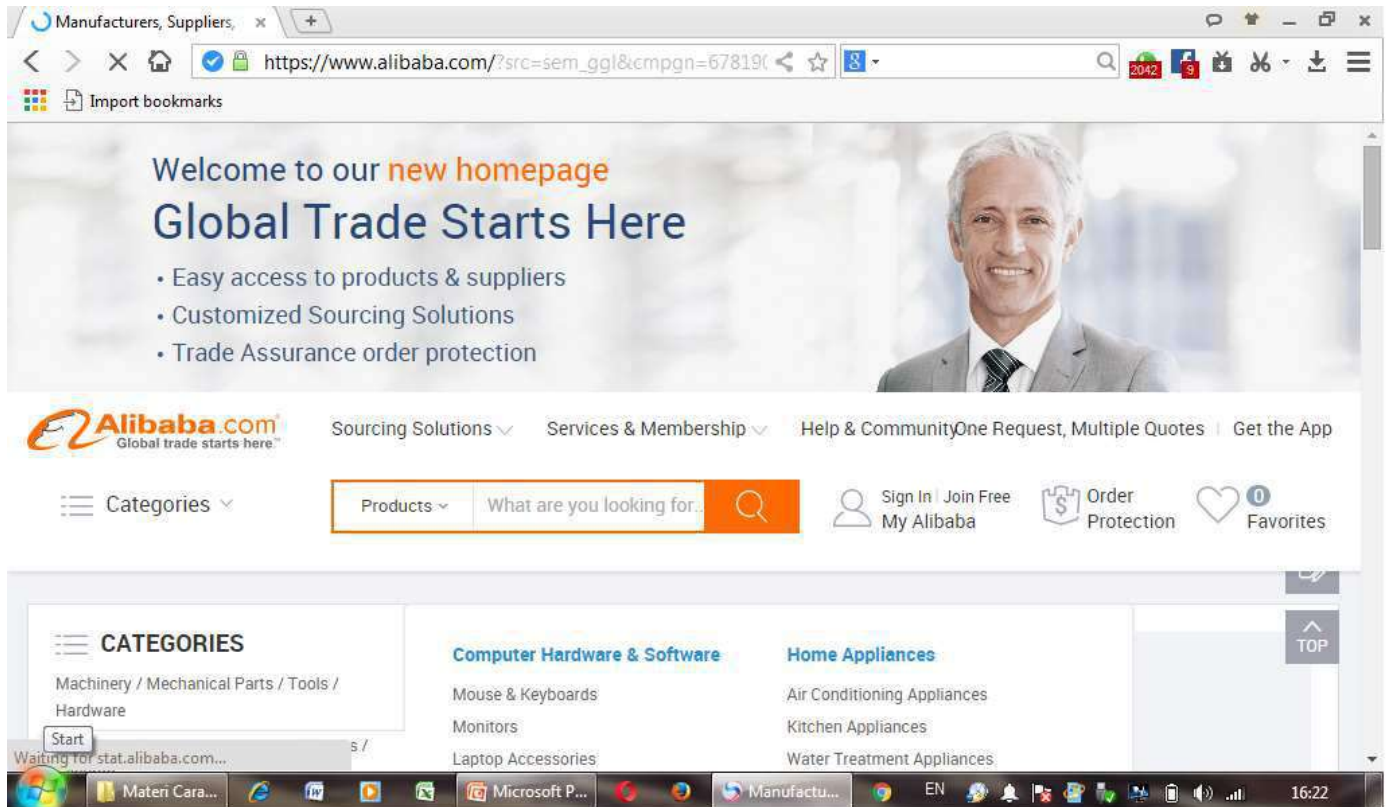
Manufacturers, Suppliers, ×

https://www.alibaba.com/?src=sem_ggl&cmpgn=67819(

2042 9

Import bookmarks

Welcome to our new homepage
Global Trade Starts Here
• Easy access to products & suppliers
• Customized Sourcing Solutions
• Trade Assurance order protection

Alibaba.com
Global trade starts here

Sourcing Solutions Services & Membership Help & Community One Request, Multiple Quotes | Get the App

Categories

Products What are you looking for.

Sign In | Join Free
My Alibaba

Order Protection

0
Favorites

TOP

CATEGORIES
Machinery / Mechanical Parts / Tools / Hardware
s /

Computer Hardware & Software
Mouse & Keyboards
Monitors
Laptop Accessories

Home Appliances
Air Conditioning Appliances
Kitchen Appliances
Water Treatment Appliances

Start
Waiting for stat.alibaba.com...

Materi Cara... Microsoft P... Manufactu... EN 16:22